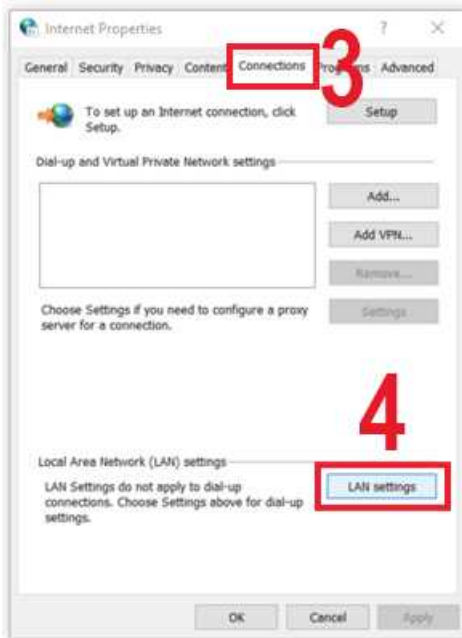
Internet Properties ? ×

General Security Privacy Content Connections Pro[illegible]ms Advanced

3

To set up an Internet connection, click Setup.

Setup

Dial-up and Virtual Private Network settings

Add...

Add VPN...

Remove...

Choose Settings if you need to configure a proxy server for a connection.

Settings

4

Local Area Network (LAN) settings

LAN Settings do not apply to dial-up connections. Choose Settings above for dial-up settings.

LAN settings

OK Cancel Apply